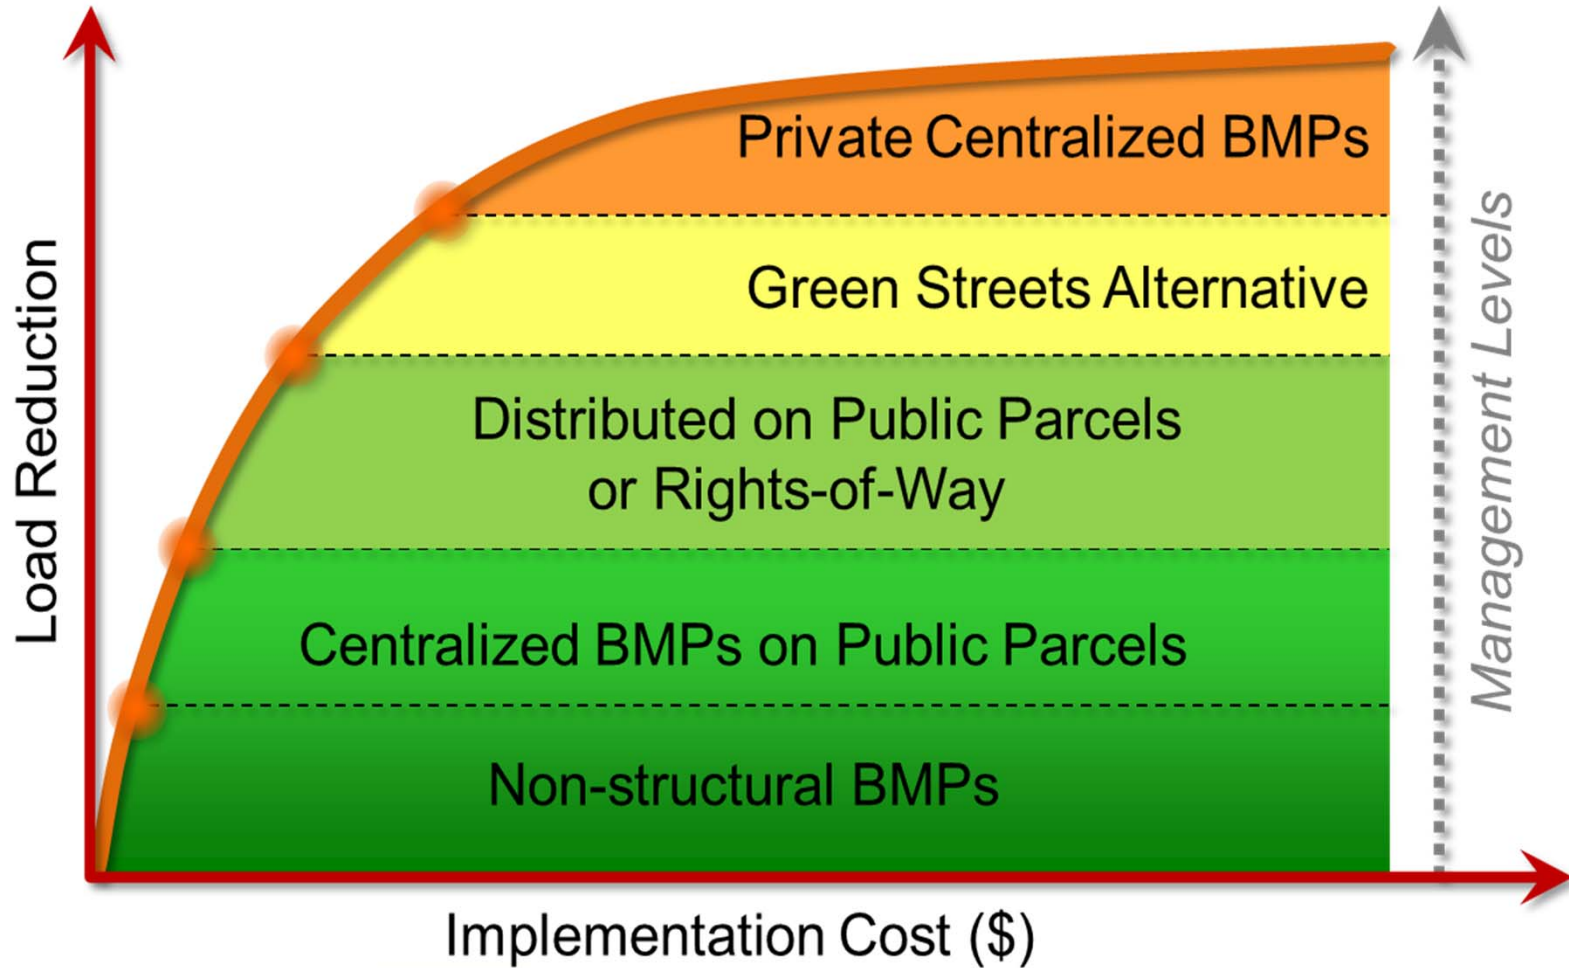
Load Reduction

Private Centralized BMPs

Green Streets Alternative

Distributed on Public Parcels or Rights-of-Way

Centralized BMPs on Public Parcels

Non-structural BMPs

Management Levels

Implementation Cost ($)